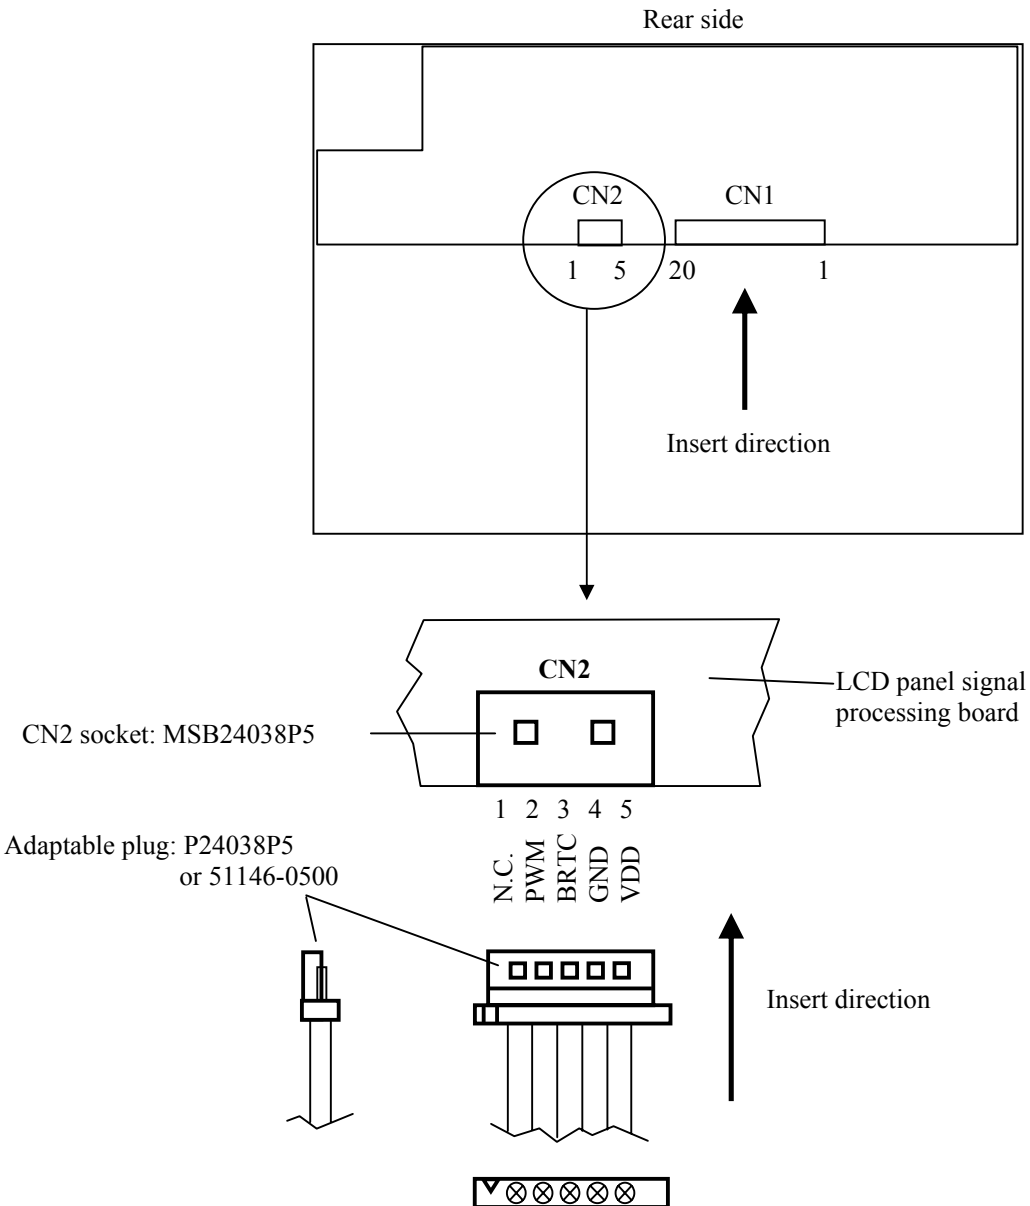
Rear side

CN2

CN1

1 5

20

1

Insert direction

CN2

LCD panel signal processing board

CN2 socket: MSB24038P5

1 2 3 4 5

N.C.
PWM
BRTC
GND
VDD

Adaptable plug: P24038P5 or 51146-0500

Insert direction